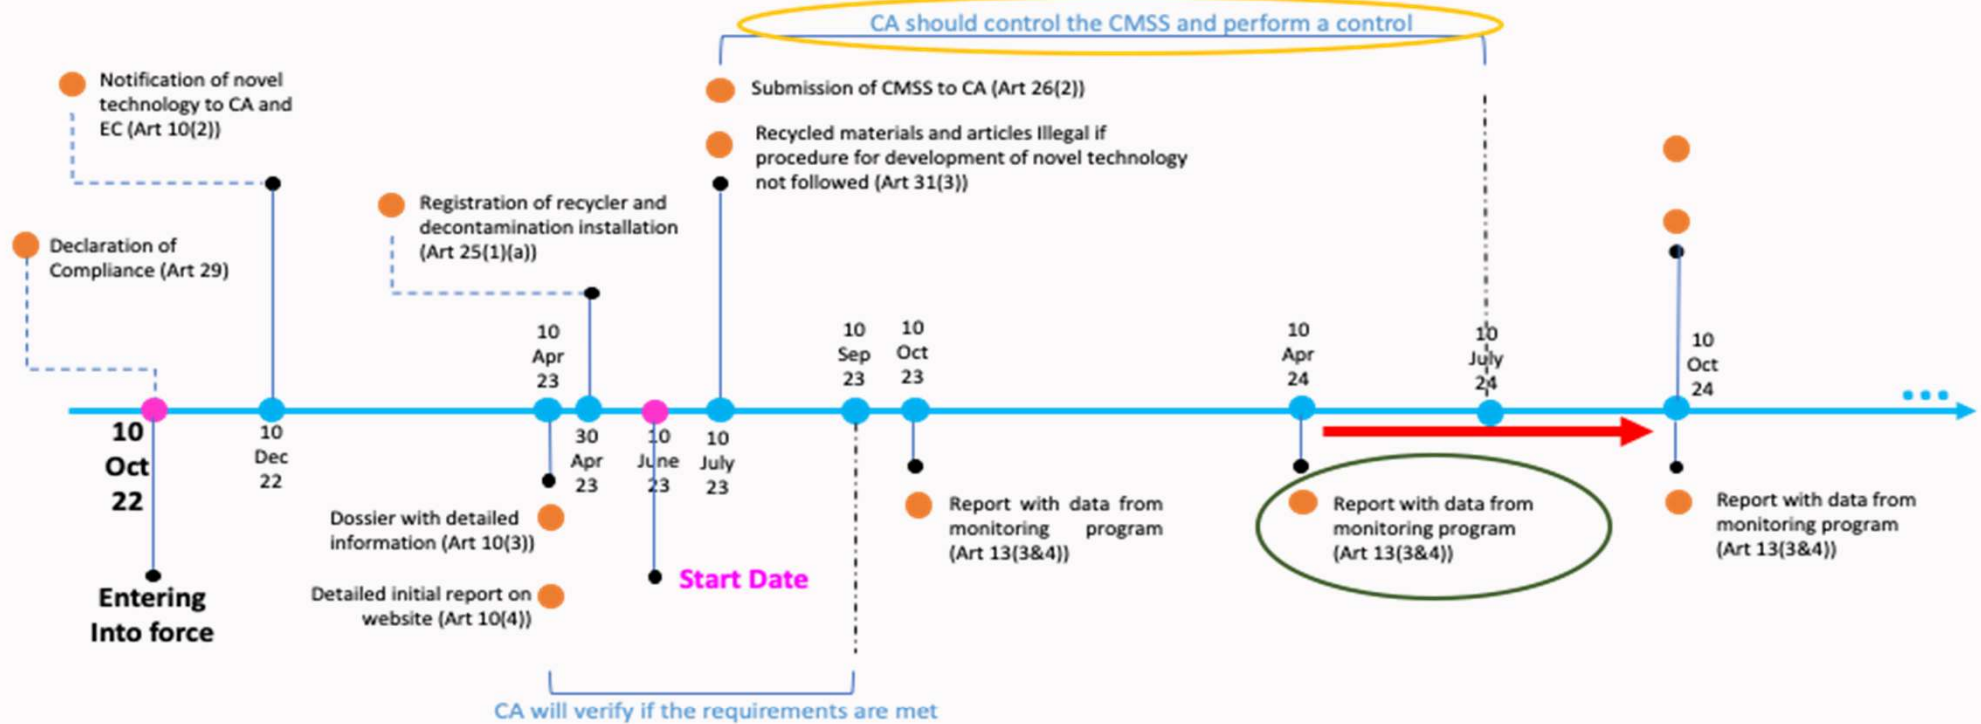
CA should control the CMSS and perform a control

Notification of novel technology to CA and EC (Art 10(2))

Submission of CMSS to CA (Art 26(2))

Recycled materials and articles Illegal if procedure for development of novel technology not followed (Art 31(3))

Registration of recycler and decontamination installation (Art 25(1)(a))

Declaration of Compliance (Art 29)

10 Apr 23

10 Sep 23

10 Oct 23

10 Apr 24

10 July 24

10 Oct 24

10 Oct 22

10 Dec 22

30 Apr 23

10 June 23

10 July 23

Dossier with detailed information (Art 10(3))

Report with data from monitoring program (Art 13(3&4))

Report with data from monitoring program (Art 13(3&4))

Report with data from monitoring program (Art 13(3&4))

Entering Into force

Detailed initial report on website (Art 10(4))

Start Date

CA will verify if the requirements are met